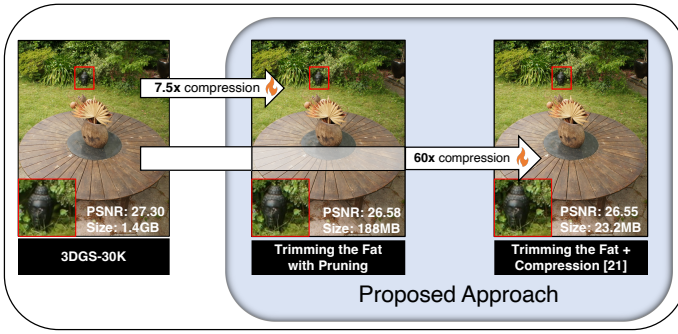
7.5x compression

60x compression

PSNR: 27.30
Size: 1.4GB

3DGS-30K

PSNR: 26.58
Size: 188MB

Trimming the Fat with Pruning

PSNR: 26.55
Size: 23.2MB

Trimming the Fat + Compression [21]

Proposed Approach